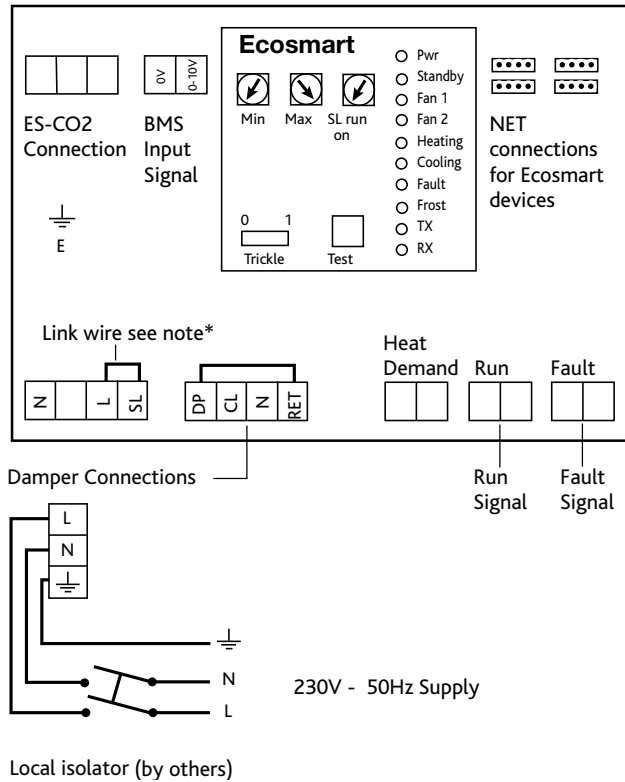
ES-CO2 Connection

0V 0-10V

BMS Input Signal

E

Ecosmart

Min Max SL run on

0 1

Trickle Test

Pwr
Standby
Fan 1
Fan 2
Heating
Cooling
Fault
Frost
TX
RX

NET connections for Ecosmart devices

Link wire see note*

N L SL

DP CL N RET

Heat Demand Run Fault

Damper Connections

Run Signal

Fault Signal

L
N

N
L

230V - 50Hz Supply

Local isolator (by others)